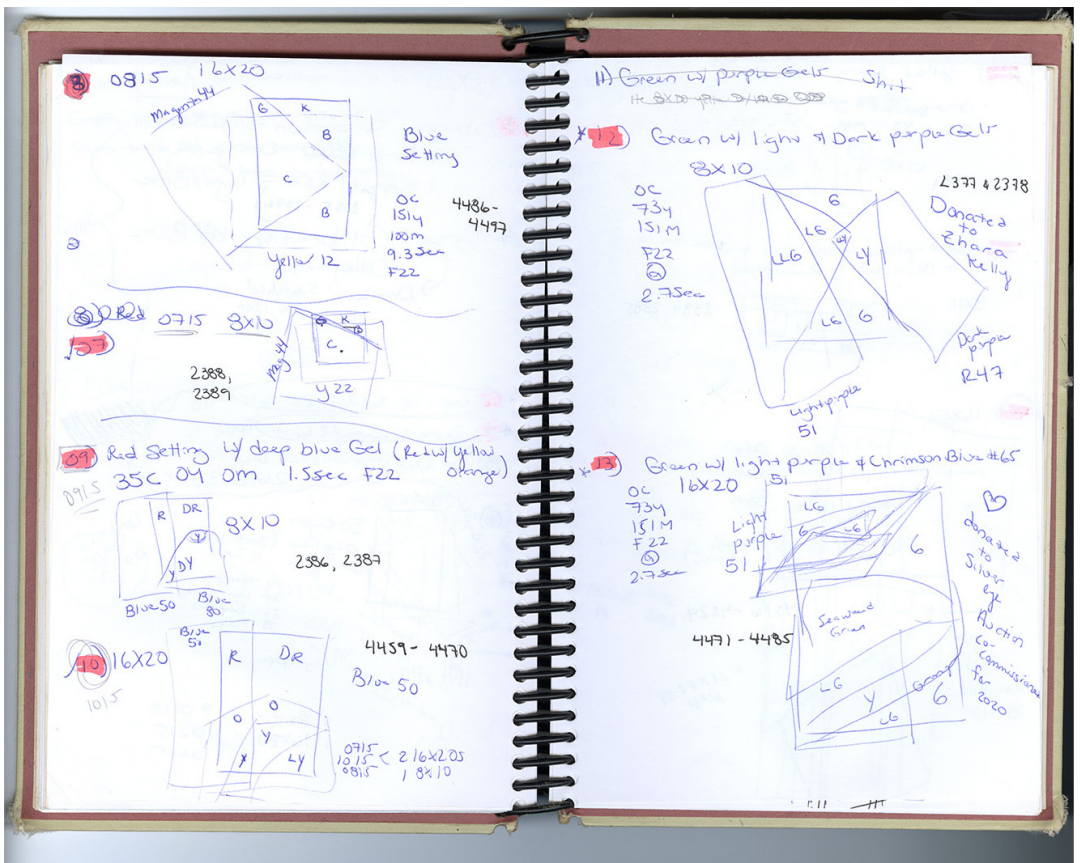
8) 0815 16X20

Magenta 44

G K
B
C
B

Blue Setting

OC
15ly
100m
9.3sec
F22

4486-4497

Yellow 12

8) Red 0715 8X10
57)

G K
C.

Mag 44

2388, 2389

Y22

09) Red Setting w/ deep blue Gel (Red w/ Yellow Orange)
0715 35C 04 0M 1.5sec F22

R DR
Y
DY

8X10

2386, 2387

Blue 50
Blue 80

10) 16X20
1015

Blue 50

R DR
O O
Y
LY

4459-4470

Blue 50

0715
1015 < 2 16X20s
0815 1 8X10

11) Green w/ purple Gels Shit

12) Green w/ light & Dark purple Gels

8X10

OC
734
151M
F22
2.7sec

L377 & 2378

6
LG
LG
LY
LY
LG
LG 6

Donated to Zhara Kelly

Dark purple
R47

Light purple
51

13) Green w/ light purple & Chrimson Blue #65

OC 16X20
734
151M
F22
2.7sec

51
LG
LG
Light purple
51
6

Seaweed Green

LG
Y
LG
Orange
6

4471-4485

Donated to Silver Eye Auction Co-Commissioned for 2020